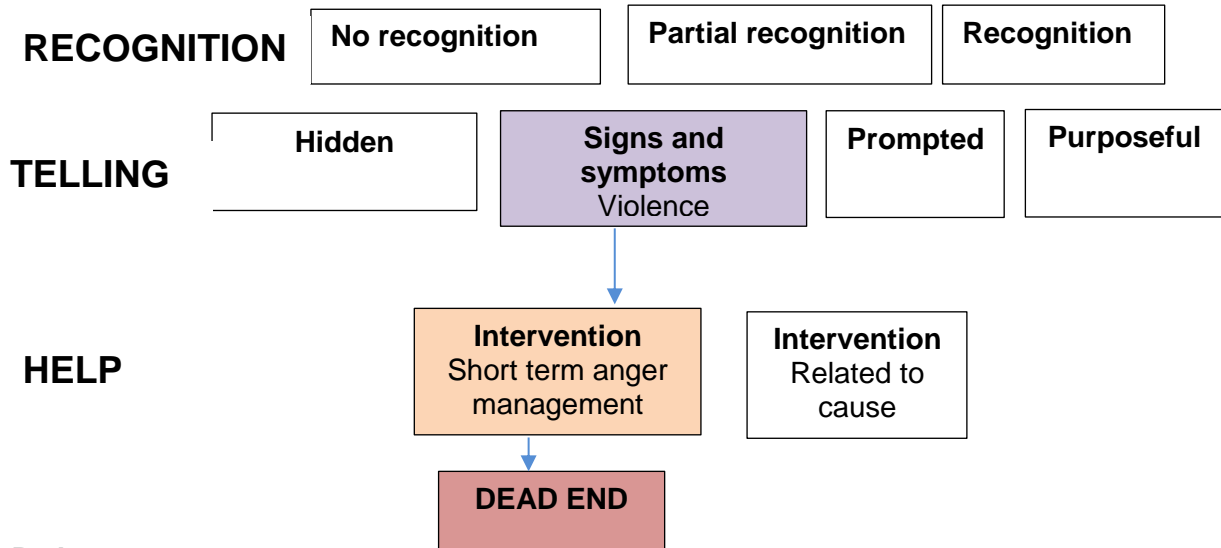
RECOGNITION

No recognition

Partial recognition

Recognition

TELLING

Hidden

Signs and symptoms
Violence

Prompted

Purposeful

HELP

Intervention
Short term anger management

Intervention
Related to cause

DEAD END